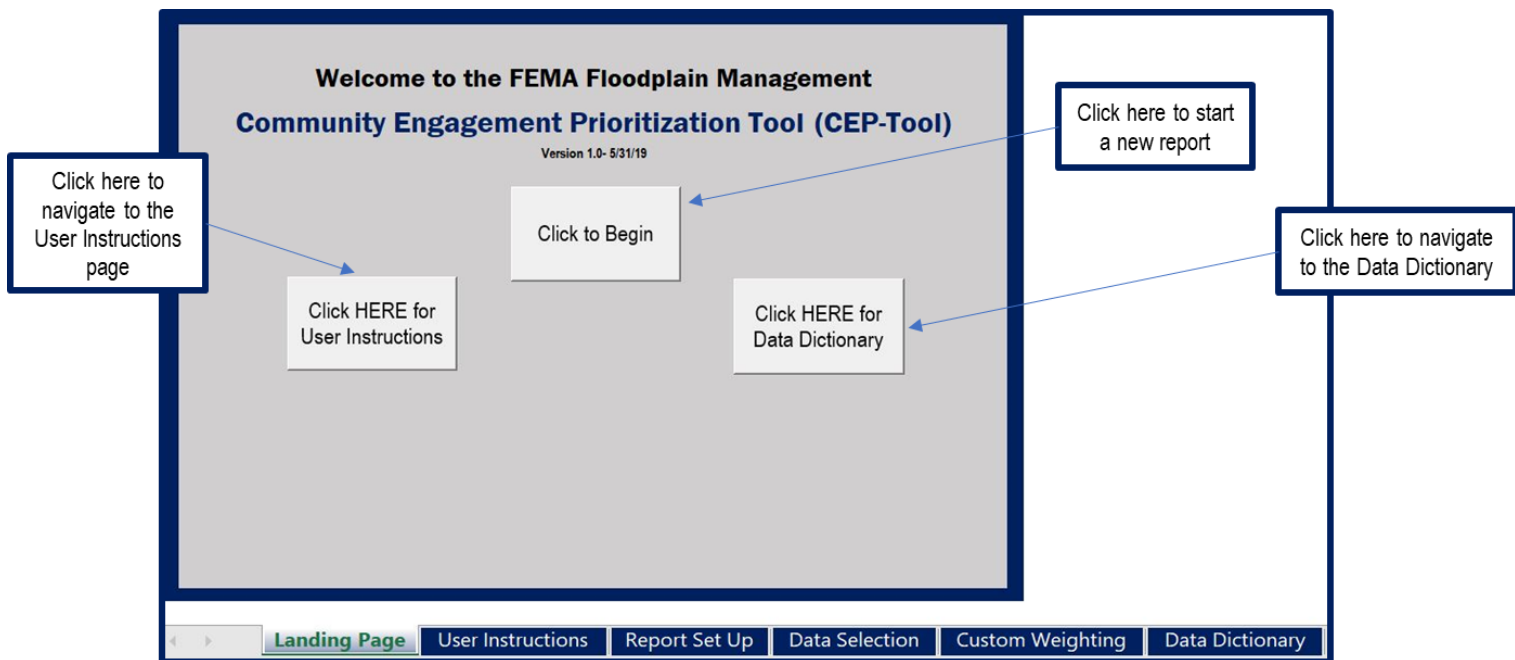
Welcome to the FEMA Floodplain Management

Community Engagement Prioritization Tool (CEP-Tool)

Version 1.0- 5/31/19

Click here to start a new report

Click here to navigate to the User Instructions page

Click to Begin

Click here to navigate to the Data Dictionary

Click HERE for User Instructions

Click HERE for Data Dictionary

Landing Page | User Instructions | Report Set Up | Data Selection | Custom Weighting | Data Dictionary